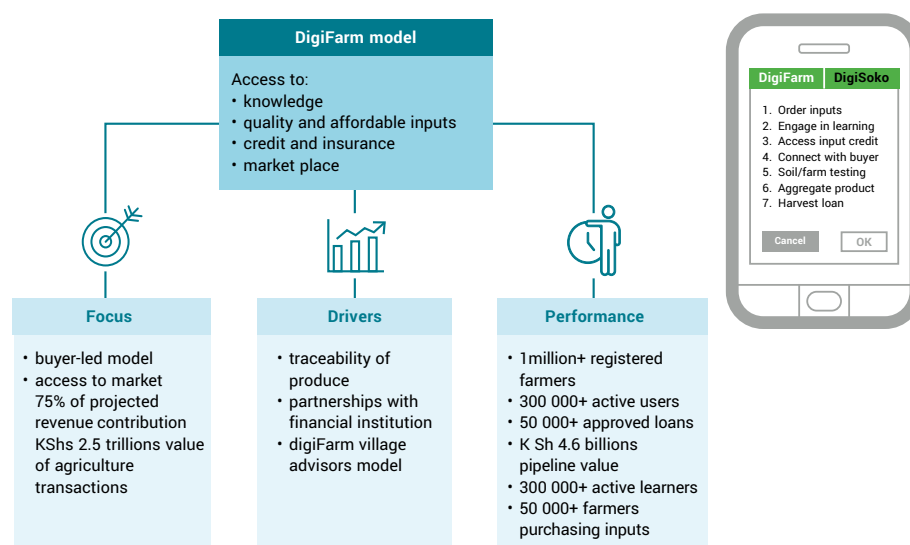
DigiFarm model

Access to:
• knowledge
• quality and affordable inputs
• credit and insurance
• market place

DigiFarm DigiSoko

1. Order inputs
2. Engage in learning
3. Access input credit
4. Connect with buyer
5. Soil/farm testing
6. Aggregate product
7. Harvest loan

Cancel OK

Focus

• buyer-led model
• access to market 75% of projected revenue contribution KShs 2.5 trillions value of agriculture transactions

Drivers

• traceability of produce
• partnerships with financial institution
• digiFarm village advisors model

Performance

• 1million+ registered farmers
• 300 000+ active users
• 50 000+ approved loans
• K Sh 4.6 billions pipeline value
• 300 000+ active learners
• 50 000+ farmers purchasing inputs